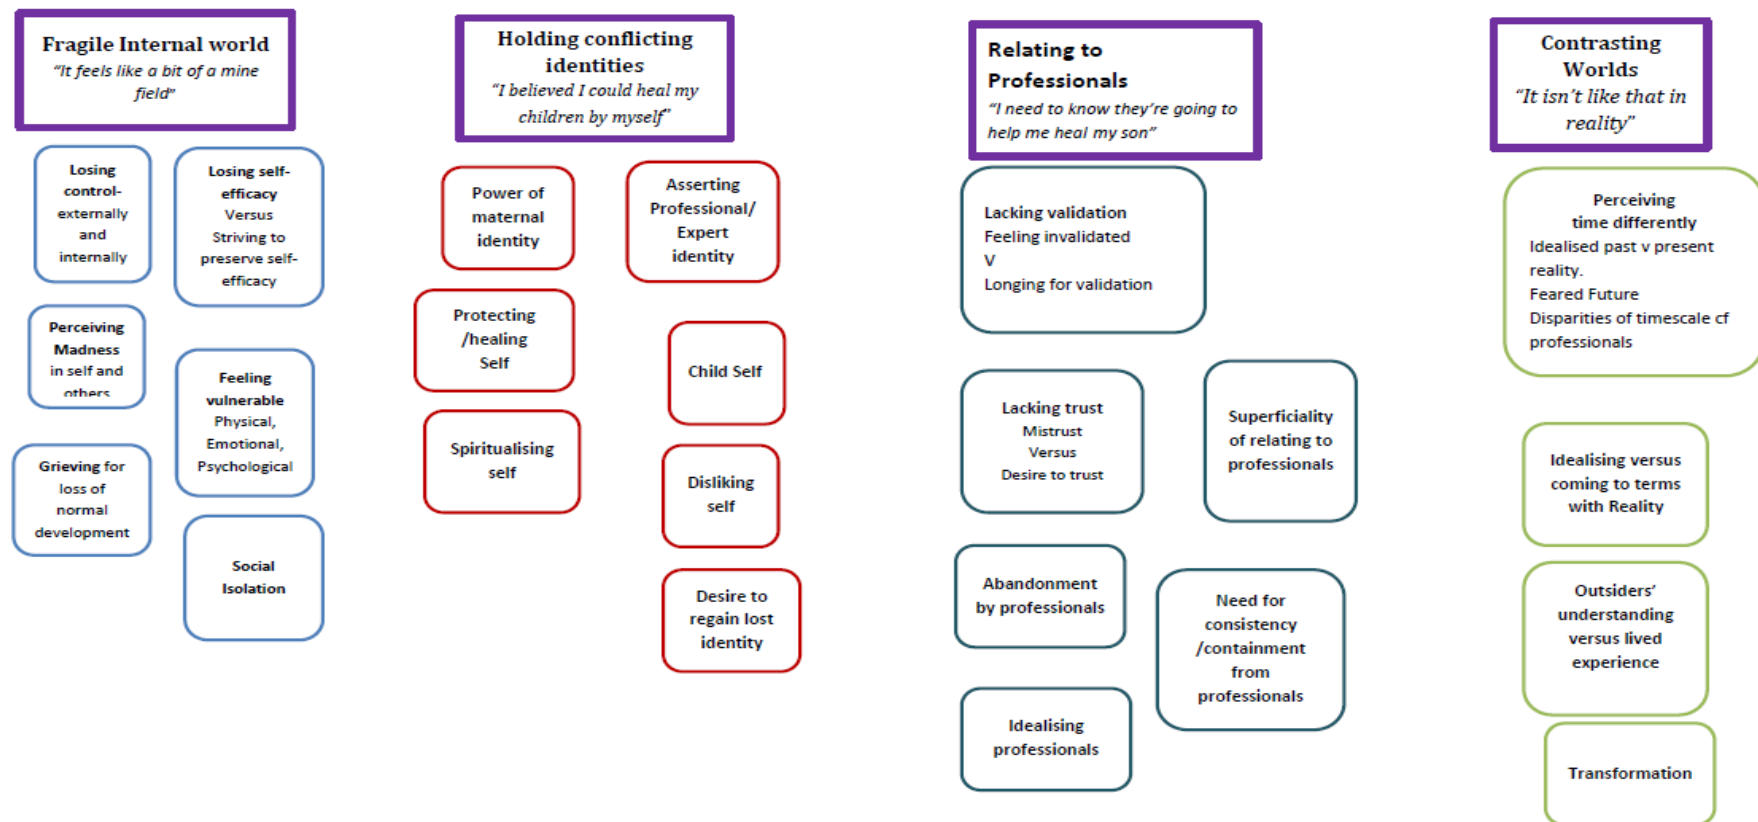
Fragile Internal world
"It feels like a bit of a mine field"

Losing control- externally and internally

Losing self-efficacy Versus Striving to preserve self-efficacy

Perceiving Madness in self and others

Feeling vulnerable Physical, Emotional, Psychological

Grieving for loss of normal development

Social Isolation

Holding conflicting identities
"I believed I could heal my children by myself"

Power of maternal identity

Asserting Professional/ Expert identity

Protecting /healing Self

Child Self

Spiritualising self

Disliking self

Desire to regain lost identity

Relating to Professionals
"I need to know they're going to help me heal my son"

Lacking validation
Feeling invalidated
V
Longing for validation

Lacking trust
Mistrust
Versus
Desire to trust

Superficiality of relating to professionals

Abandonment by professionals

Need for consistency /containment from professionals

Idealising professionals

Contrasting Worlds
"It isn't like that in reality"

Perceiving time differently
Idealised past v present reality.
Feared Future
Disparities of timescale cf professionals

Idealising versus coming to terms with Reality

Outsiders' understanding versus lived experience

Transformation